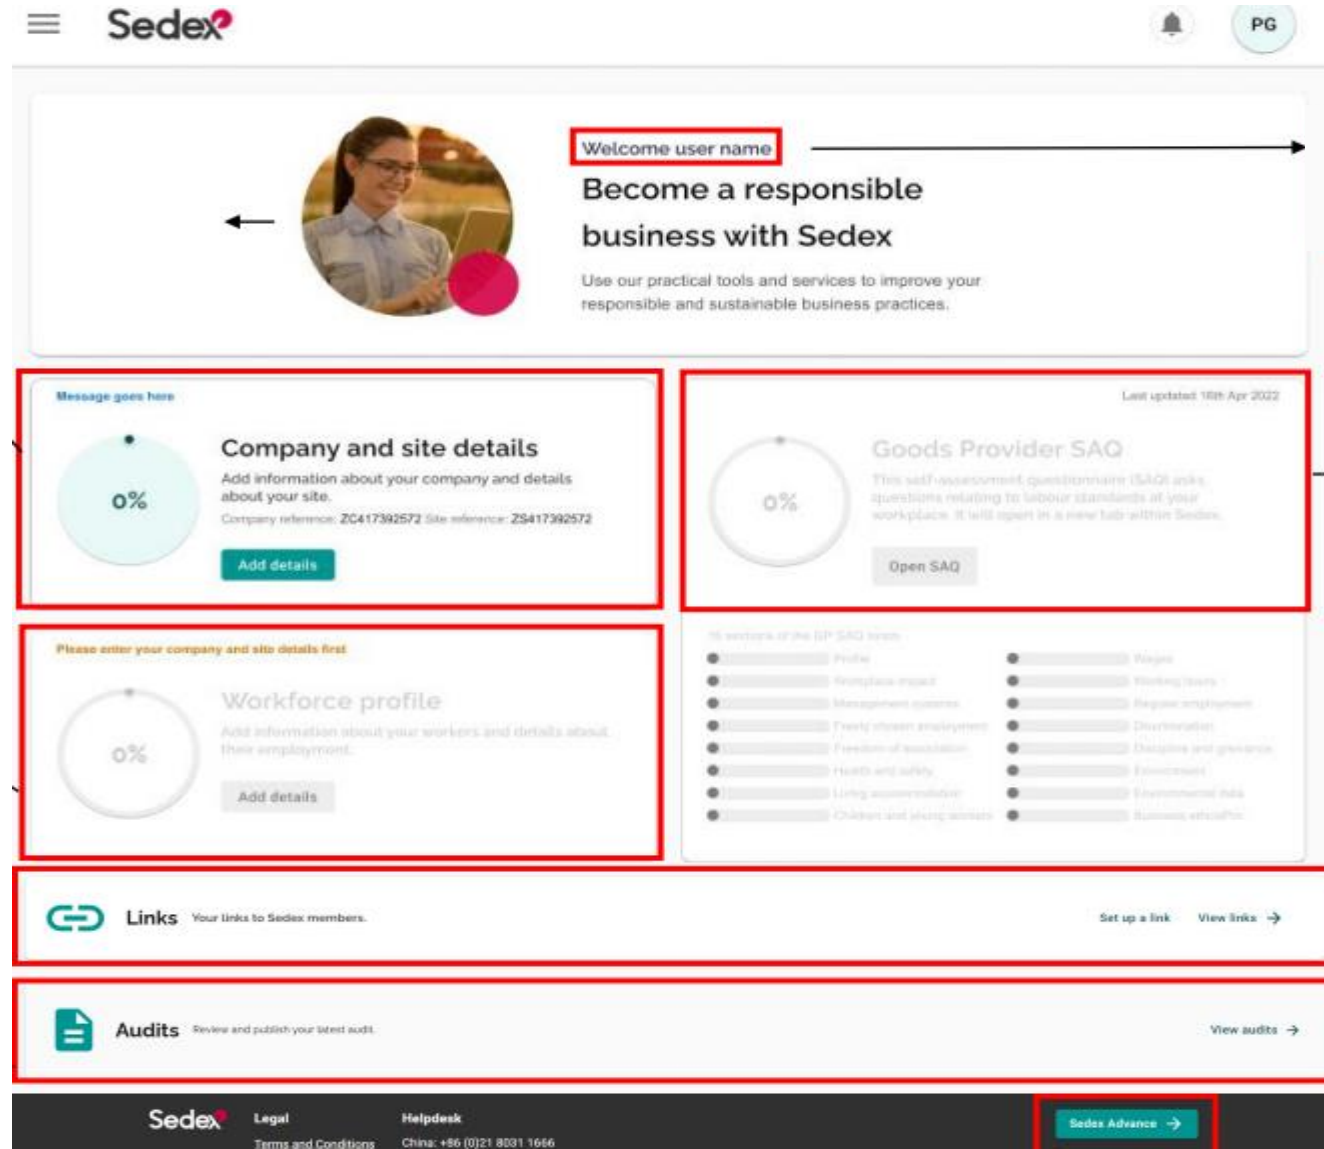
Sedex

PG

Welcome user name

Become a responsible business with Sedex

Use our practical tools and services to improve your responsible and sustainable business practices.

Message goes here

0%

Company and site details

Add information about your company and details about your site.

Company reference: ZC417392572 Site reference: ZS417392572

Add details

Last updated 18th Apr 2022

0%

Goods Provider SAQ

This self-assessment questionnaire (SAQ) asks questions relating to labour standards at your workplace. It will open in a new tab within Sedex.

Open SAQ

Please enter your company and site details first

0%

Workforce profile

Add information about your workers and details about their employment.

Add details

16 sections of the GP SAQ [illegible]

| | |
|---|---|
| Profile | Wages |
| Workplace impact | Working hours |
| Management systems | Regular employment |
| Freely chosen employment | Discrimination |
| Freedom of association | Discipline and grievance |
| Health and safety | Environment |
| Living accommodation | Environmental data |
| Children and young workers | Business ethics |

Links Your links to Sedex members.

Set up a link View links

Audits Review and publish your latest audit.

View audits

Sedex Legal Terms and Conditions Helpdesk China: +86 (0)21 8031 1666

Sedex Advance